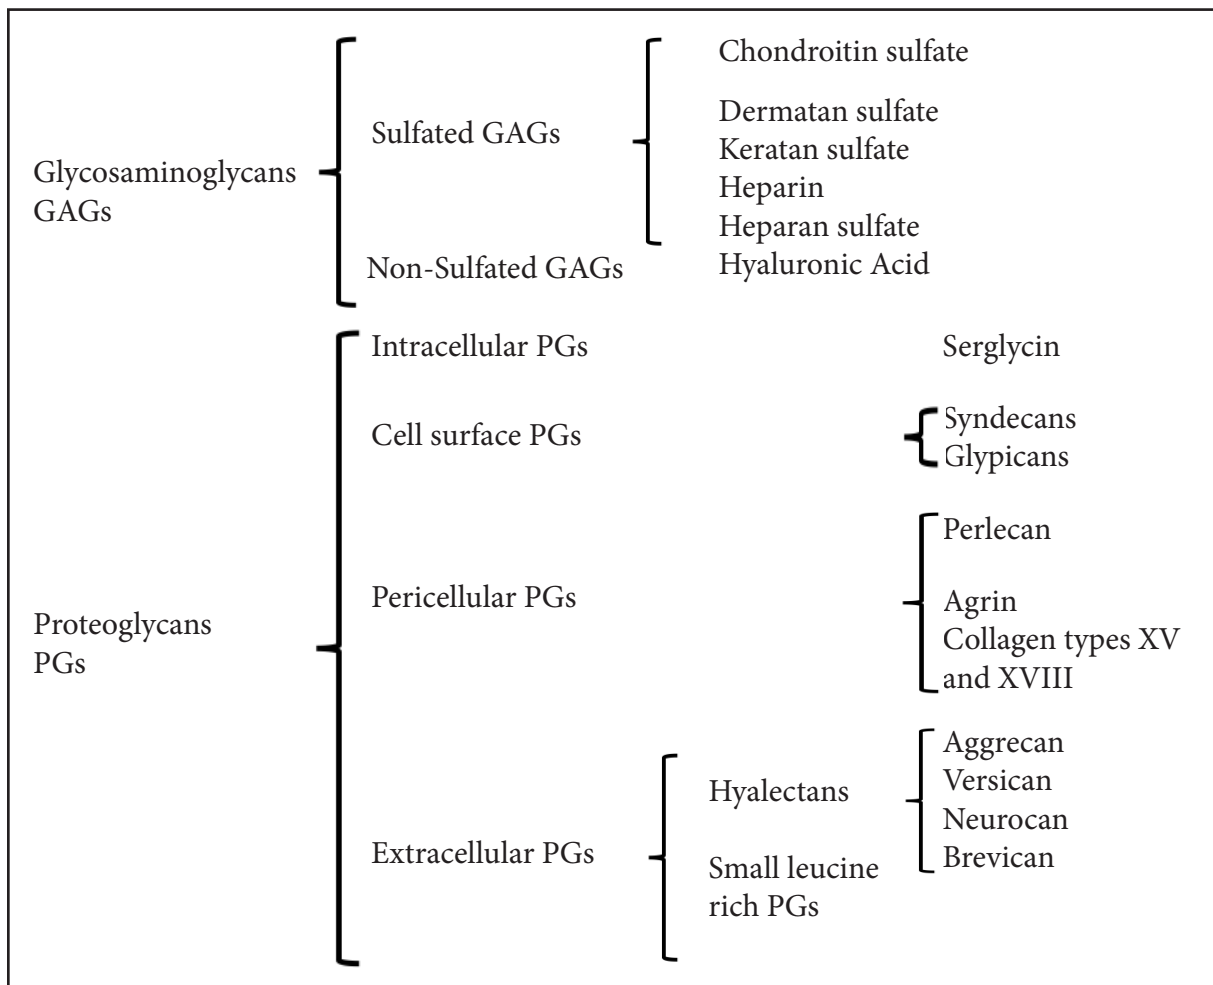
Glycosaminoglycans GAGs

Sulfated GAGs

Chondroitin sulfate
Dermatan sulfate
Keratan sulfate
Heparin
Heparan sulfate

Non-Sulfated GAGs

Hyaluronic Acid

Proteoglycans PGs

Intracellular PGs

Serglycin

Cell surface PGs

Syndecans
Glypicans

Pericellular PGs

Perlecan
Agrin
Collagen types XV and XVIII

Extracellular PGs

Hyalectans

Aggrecan
Versican
Neurocan
Brevican

Small leucine rich PGs